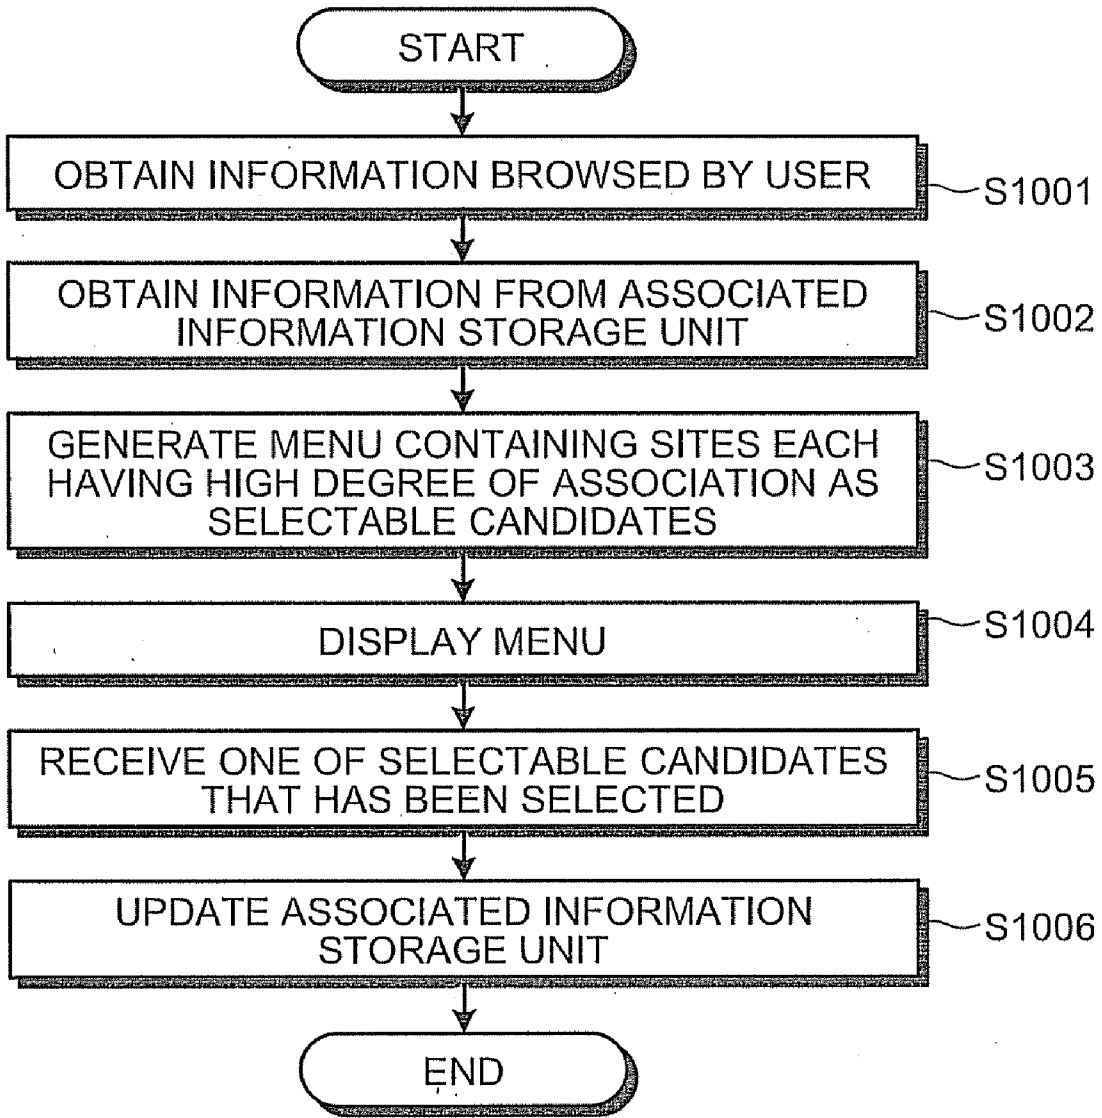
START

OBTAIN INFORMATION BROWSED BY USER

S1001

OBTAIN INFORMATION FROM ASSOCIATED INFORMATION STORAGE UNIT

S1002

GENERATE MENU CONTAINING SITES EACH HAVING HIGH DEGREE OF ASSOCIATION AS SELECTABLE CANDIDATES

S1003

DISPLAY MENU

S1004

RECEIVE ONE OF SELECTABLE CANDIDATES THAT HAS BEEN SELECTED

S1005

UPDATE ASSOCIATED INFORMATION STORAGE UNIT

S1006

END